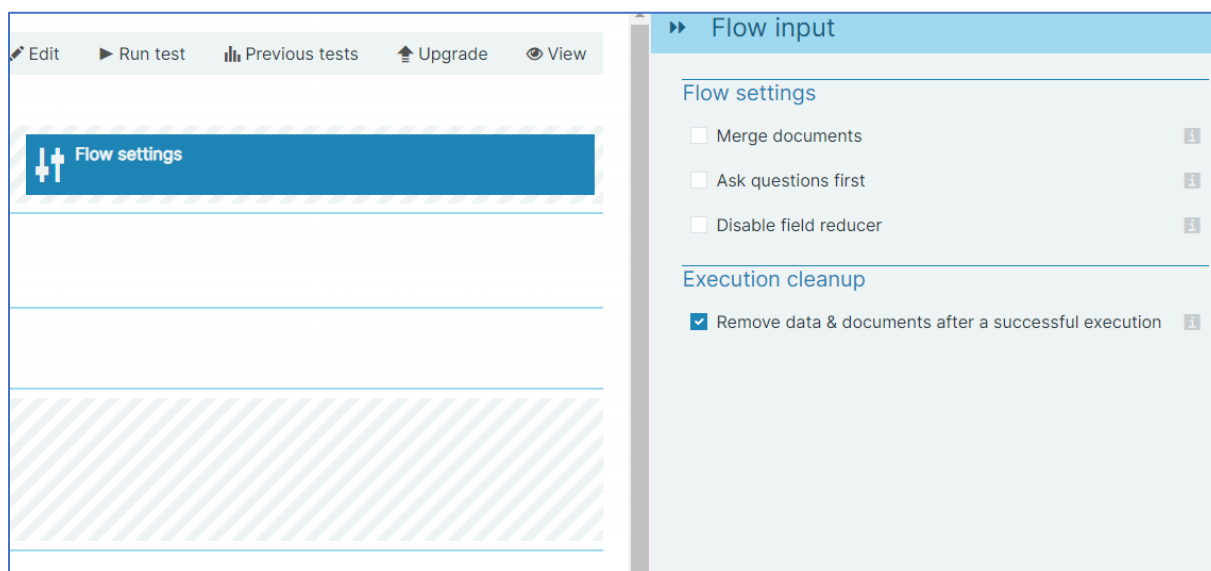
Edit Run test Previous tests Upgrade View

Flow settings

Flow input

Flow settings

Merge documents

Ask questions first

Disable field reducer

Execution cleanup

Remove data & documents after a successful execution